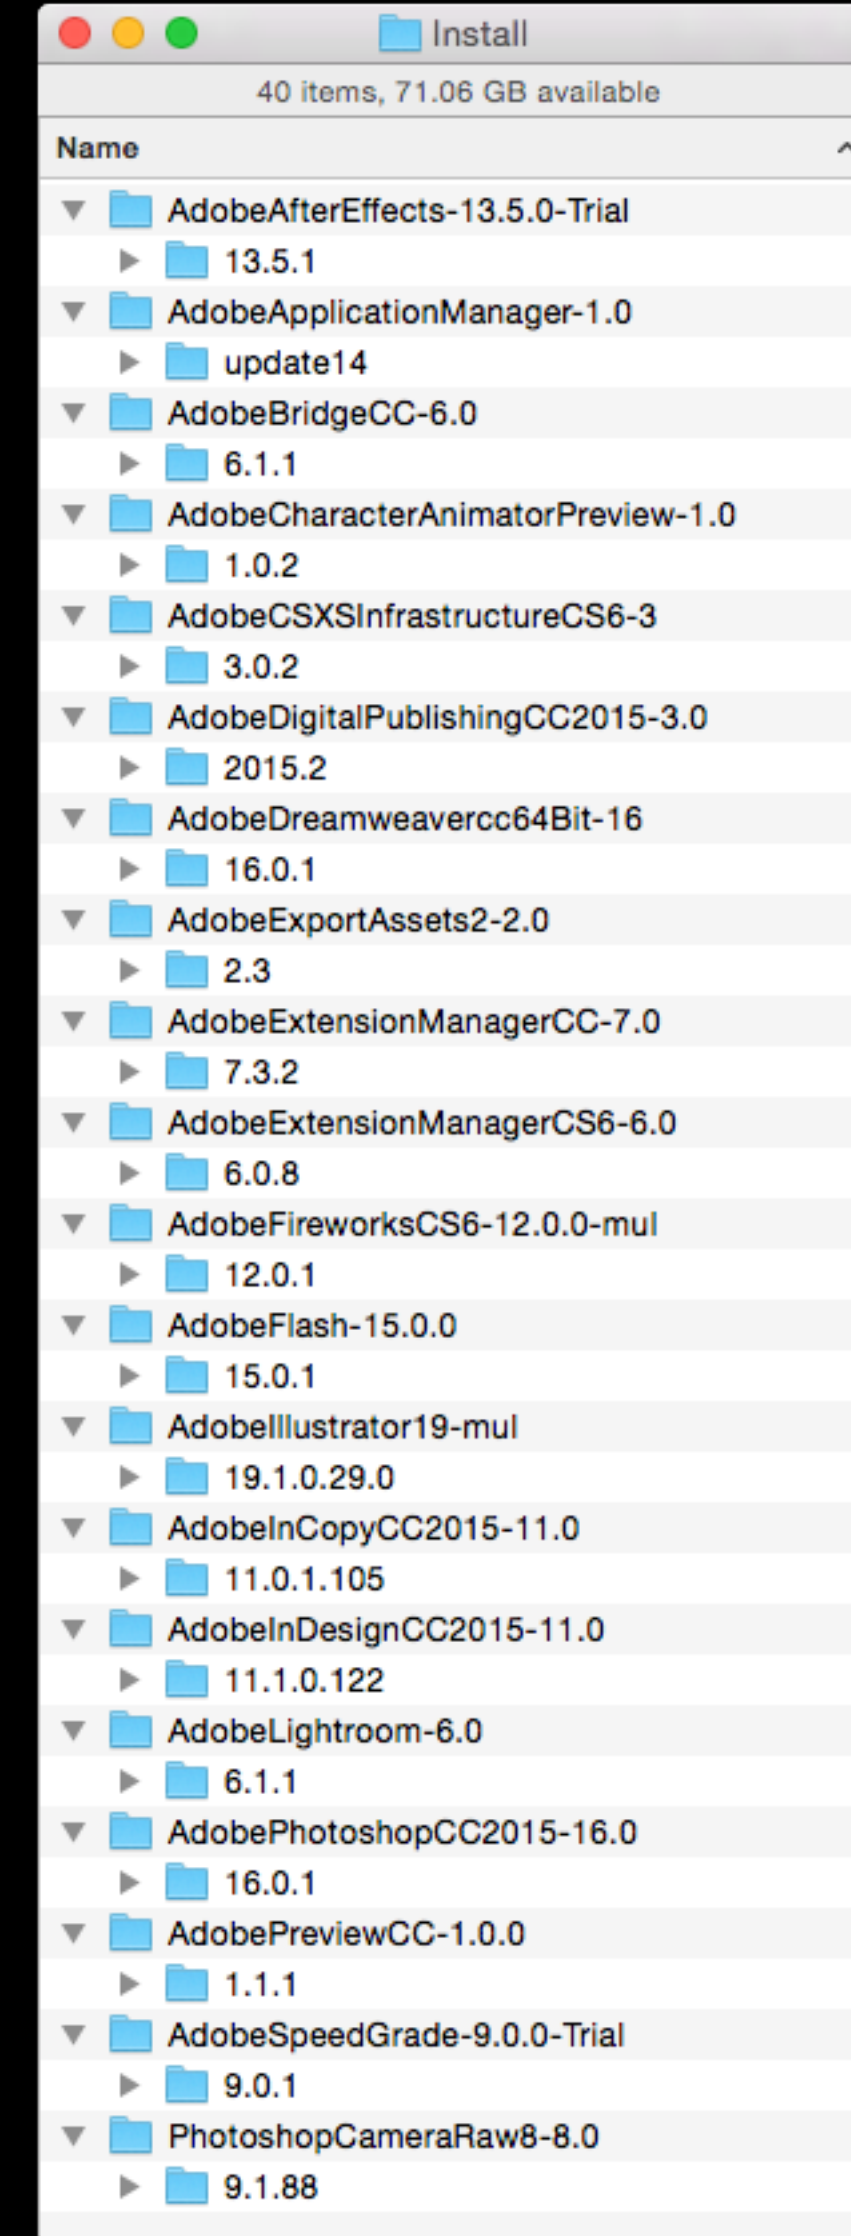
Install

40 items, 71.06 GB available

Name

AdobeAfterEffects-13.5.0-Trial
13.5.1
AdobeApplicationManager-1.0
update14
AdobeBridgeCC-6.0
6.1.1
AdobeCharacterAnimatorPreview-1.0
1.0.2
AdobeCSXSInfrastructureCS6-3
3.0.2
AdobeDigitalPublishingCC2015-3.0
2015.2
AdobeDreamweavercc64Bit-16
16.0.1
AdobeExportAssets2-2.0
2.3
AdobeExtensionManagerCC-7.0
7.3.2
AdobeExtensionManagerCS6-6.0
6.0.8
AdobeFireworksCS6-12.0.0-mul
12.0.1
AdobeFlash-15.0.0
15.0.1
AdobeIllustrator19-mul
19.1.0.29.0
AdobeInCopyCC2015-11.0
11.0.1.105
AdobeInDesignCC2015-11.0
11.1.0.122
AdobeLightroom-6.0
6.1.1
AdobePhotoshopCC2015-16.0
16.0.1
AdobePreviewCC-1.0.0
1.1.1
AdobeSpeedGrade-9.0.0-Trial
9.0.1
PhotoshopCameraRaw8-8.0
9.1.88